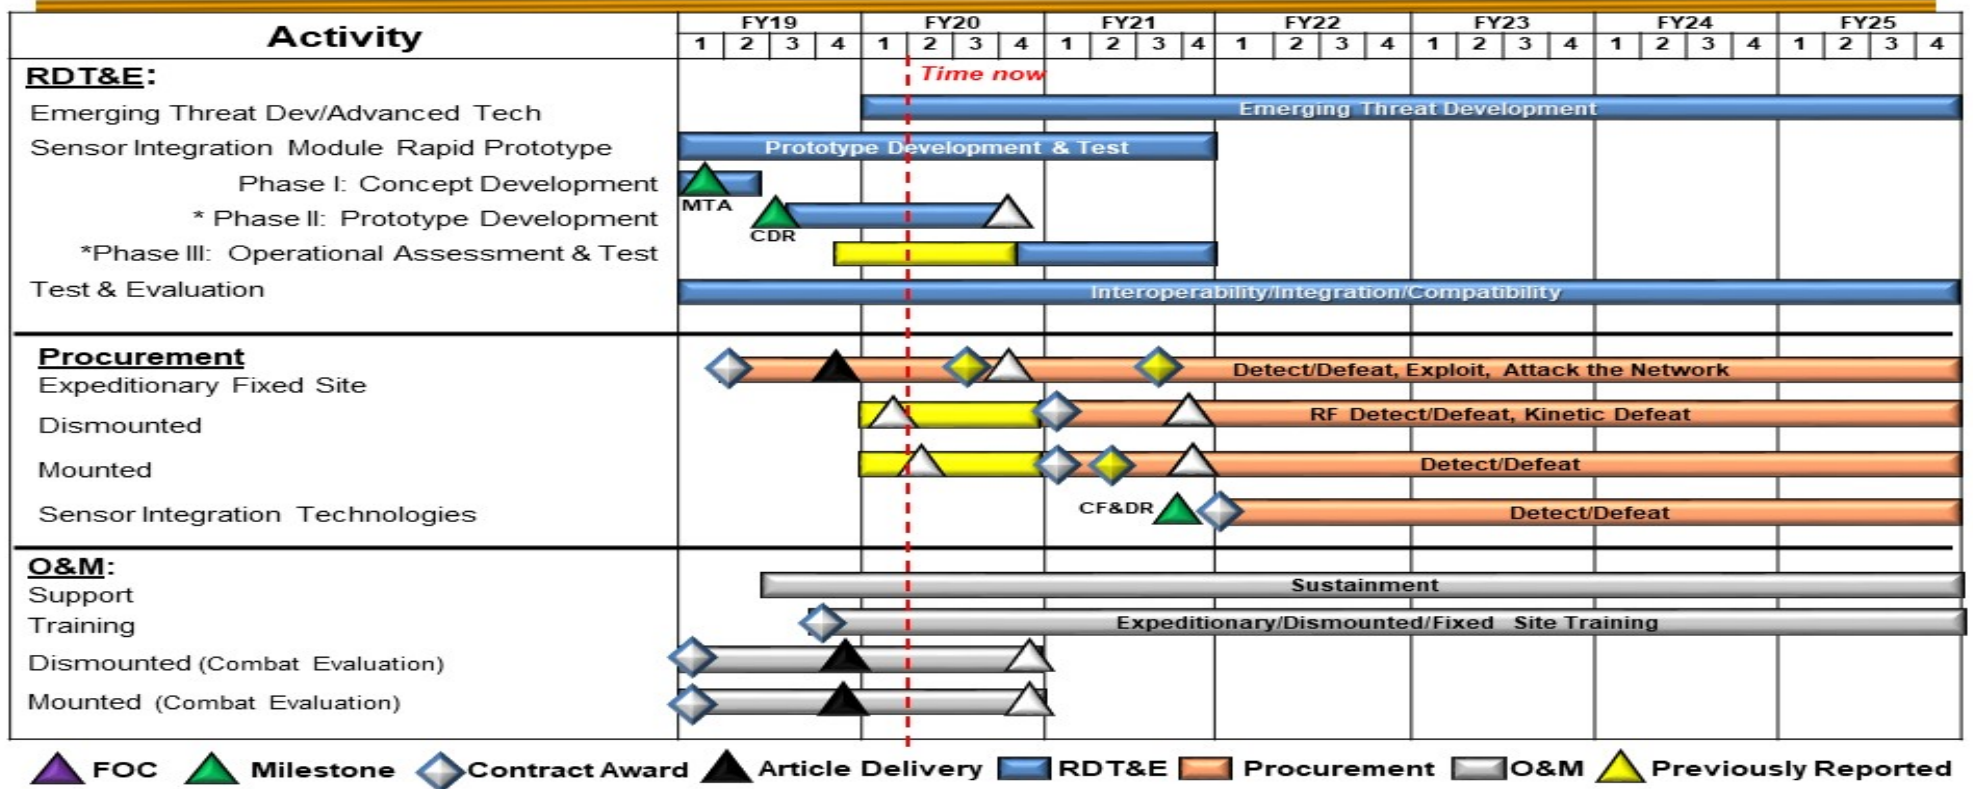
| Activity | FY19 | FY20 | FY21 | FY22 | FY23 | FY24 | FY25 |
|---|---|---|---|---|---|---|---|
| | 1 2 3 4 | 1 2 3 4 | 1 2 3 4 | 1 2 3 4 | 1 2 3 4 | 1 2 3 4 | 1 2 3 4 |

RDT&E:
Time now
Emerging Threat Dev/Advanced Tech — Emerging Threat Development
Sensor Integration Module Rapid Prototype — Prototype Development & Test
Phase I: Concept Development — MTA
* Phase II: Prototype Development — CDR
*Phase III: Operational Assessment & Test
Test & Evaluation — Interoperability/Integration/Compatibility

Procurement
Expeditionary Fixed Site — Detect/Defeat, Exploit, Attack the Network
Dismounted — RF Detect/Defeat, Kinetic Defeat
Mounted — Detect/Defeat
Sensor Integration Technologies — CF&DR — Detect/Defeat

O&M:
Support — Sustainment
Training — Expeditionary/Dismounted/Fixed Site Training
Dismounted (Combat Evaluation)
Mounted (Combat Evaluation)

FOC Milestone Contract Award Article Delivery RDT&E Procurement O&M Previously Reported